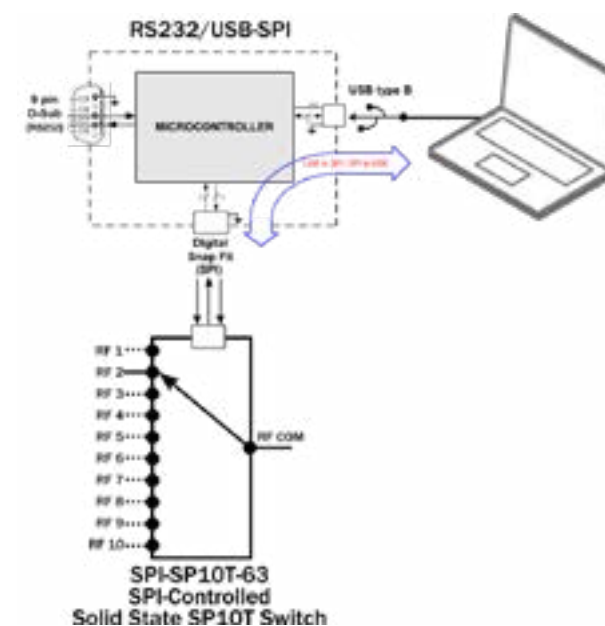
RS232/USB-SPI

9 pin D-Sub (RS232)

MICROCONTROLLER

USB type B

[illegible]

Digital Snap Fit (SPI)

RF 1
RF 2
RF 3
RF 4
RF 5
RF 6
RF 7
RF 8
RF 9
RF 10

RF COM

SPI-SP10T-63
SPI-Controlled
Solid State SP10T Switch